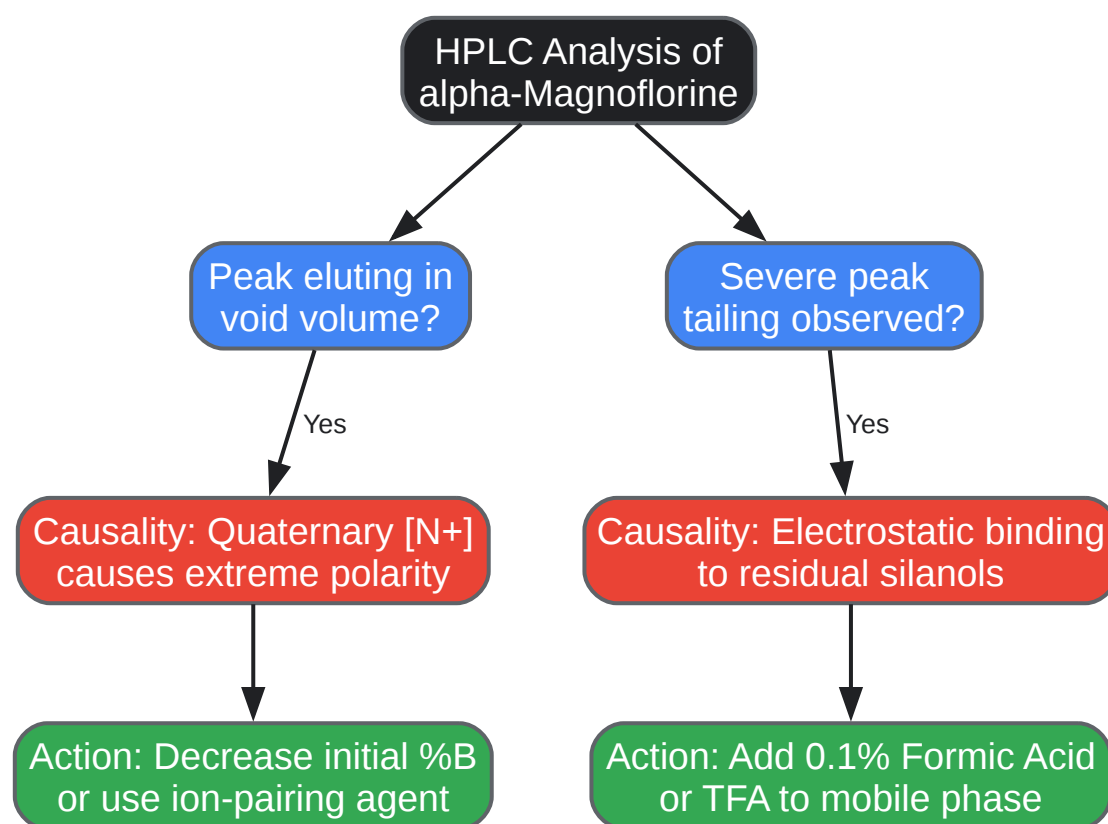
HPLC Analysis of alpha-Magnoflorine

Peak eluting in void volume?

Yes

Causality: Quaternary [N+] causes extreme polarity

Action: Decrease initial %B or use ion-pairing agent

Severe peak tailing observed?

Yes

Causality: Electrostatic binding to residual silanols

Action: Add 0.1% Formic Acid or TFA to mobile phase